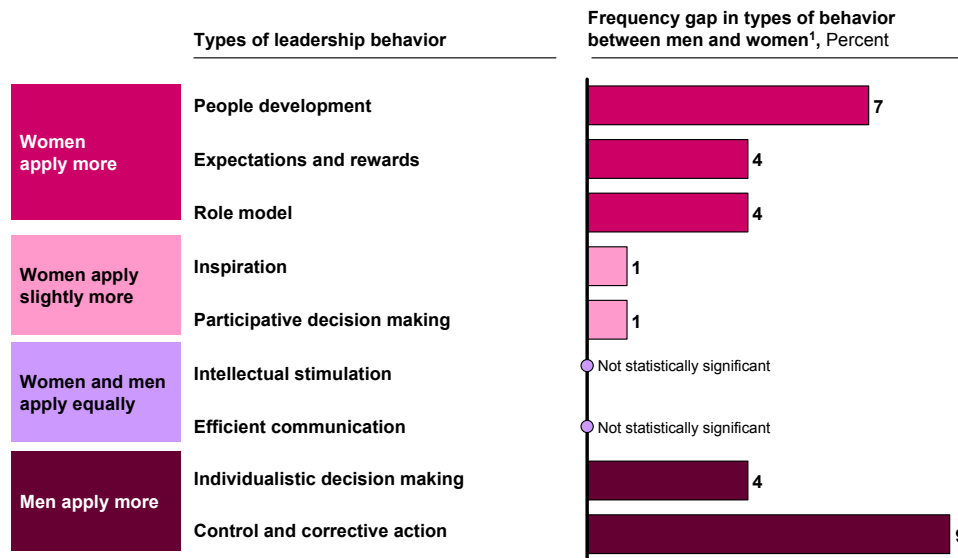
Types of leadership behavior

Frequency gap in types of behavior between men and women$^1$, Percent

Women apply more

People development

7

Expectations and rewards

4

Role model

4

Women apply slightly more

Inspiration

1

Participative decision making

1

Women and men apply equally

Intellectual stimulation

Not statistically significant

Efficient communication

Not statistically significant

Men apply more

Individualistic decision making

4

Control and corrective action

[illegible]